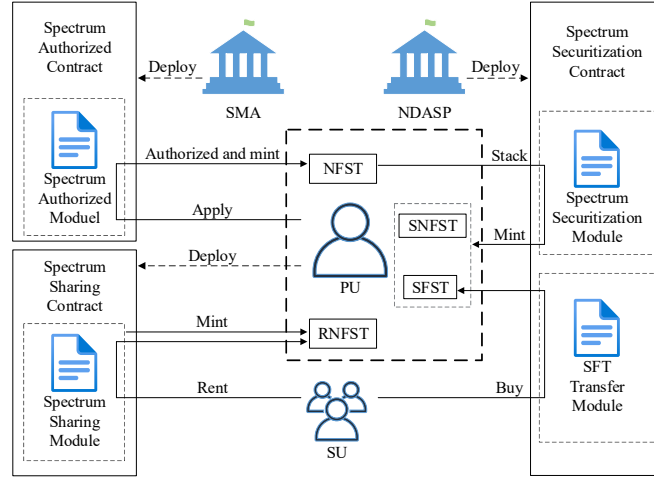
Spectrum Authorized Contract

Deploy

SMA

NDASP

Deploy

Spectrum Securitization Contract

Spectrum Authorized Moduel

Authorized and mint

NFST

Stack

Apply

SNFST

Mint

Spectrum Securitization Module

Spectrum Sharing Contract

Deploy

PU

SFST

Mint

RNFST

Spectrum Sharing Module

SFT Transfer Module

Rent

Buy

SU